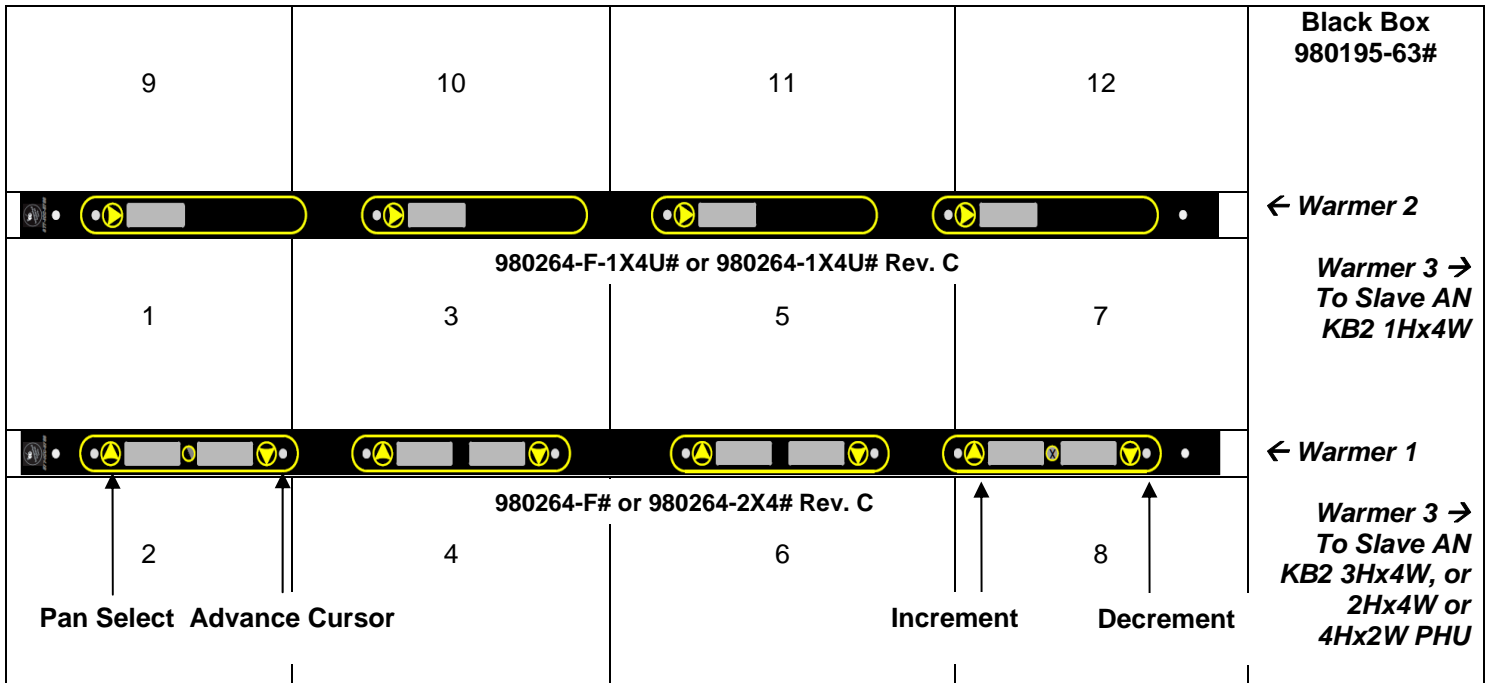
Black Box
980195-63#

9

10

11

12

← Warmer 2

980264-F-1X4U# or 980264-1X4U# Rev. C

Warmer 3 → To Slave AN KB2 1Hx4W

1

3

5

7

← Warmer 1

980264-F# or 980264-2X4# Rev. C

Warmer 3 → To Slave AN KB2 3Hx4W, or 2Hx4W or 4Hx2W PHU

2

4

6

8

Pan Select

Advance Cursor

Increment

Decrement